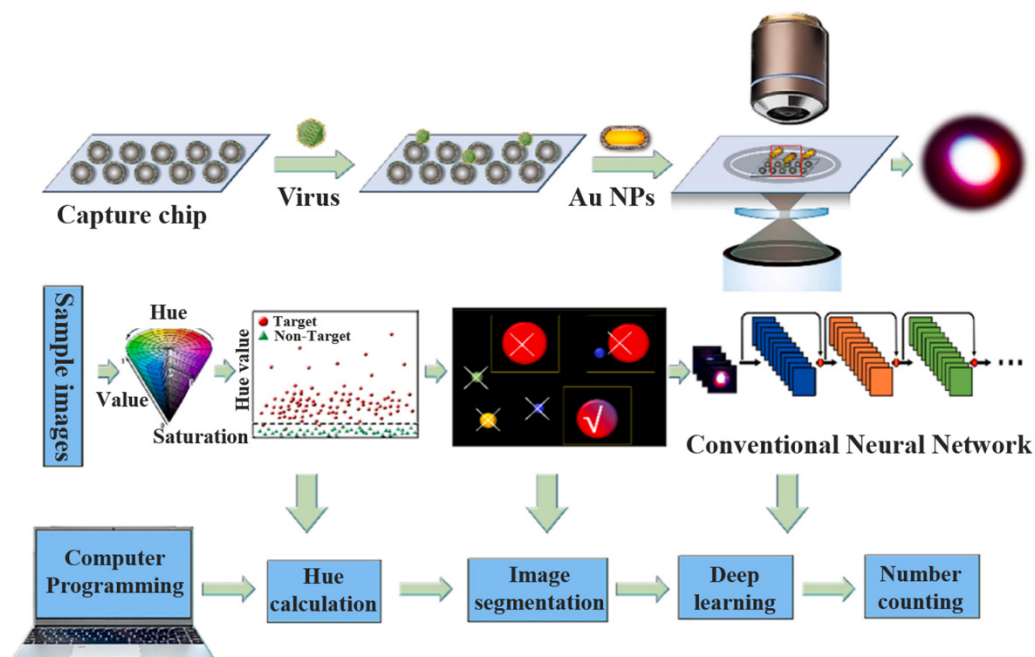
Capture chip

Virus

Au NPs

Sample images

Hue

Value

Saturation

Hue value

Target

Non-Target

Conventional Neural Network

...

Computer Programming

Hue calculation

Image segmentation

Deep learning

Number counting